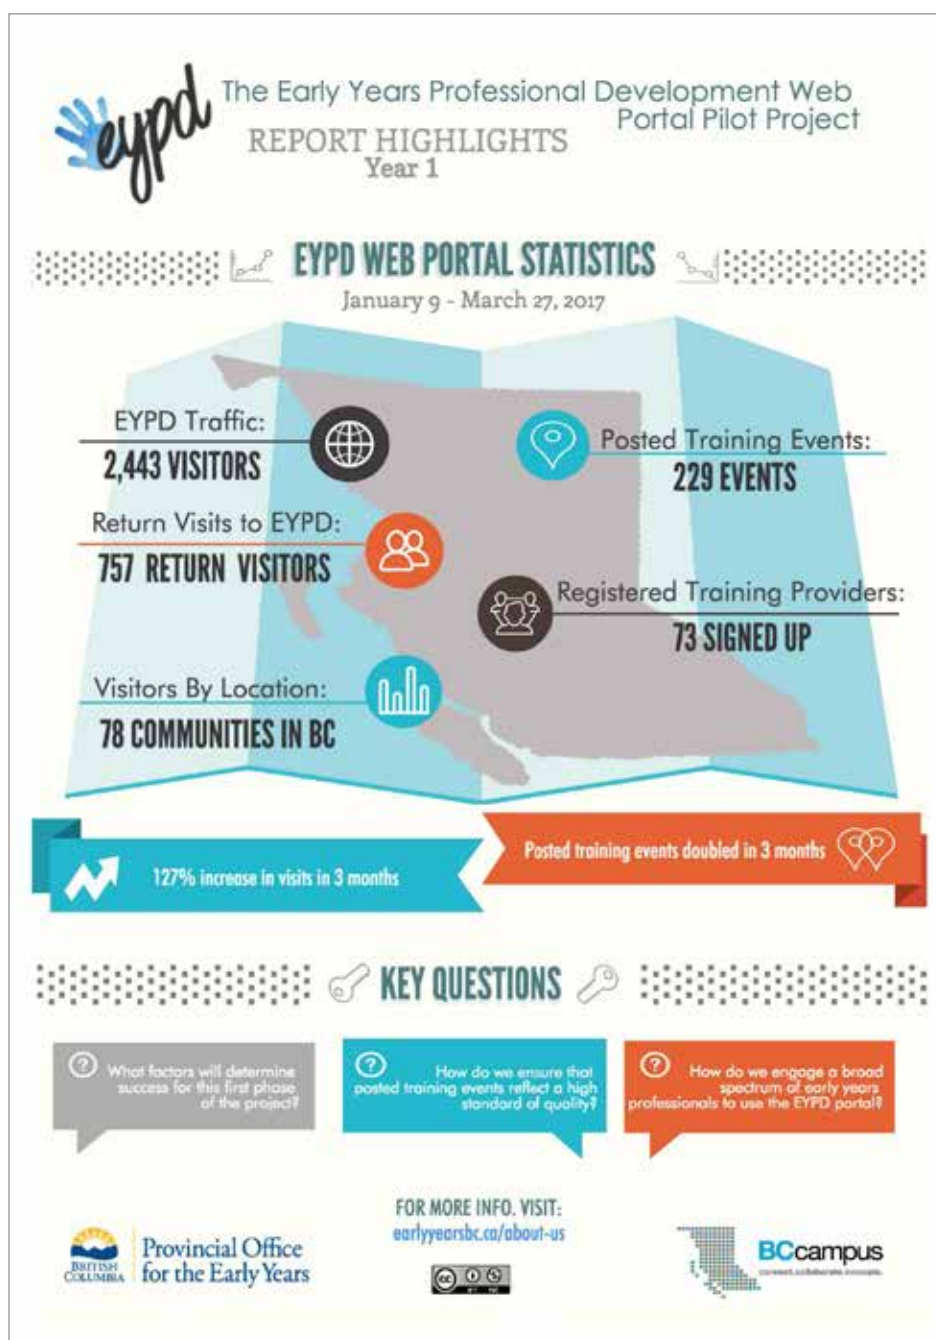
eypd

The Early Years Professional Development Web Portal Pilot Project

REPORT HIGHLIGHTS
Year 1

EYPD WEB PORTAL STATISTICS
January 9 - March 27, 2017

EYPD Traffic:
2,443 VISITORS

Posted Training Events:
229 EVENTS

Return Visits to EYPD:
757 RETURN VISITORS

Registered Training Providers:
73 SIGNED UP

Visitors By Location:
78 COMMUNITIES IN BC

127% increase in visits in 3 months

Posted training events doubled in 3 months

KEY QUESTIONS

What factors will determine success for this first phase of the project?

How do we ensure that posted training events reflect a high standard of quality?

How do we engage a broad spectrum of early years professionals to use the EYPD portal?

BRITISH COLUMBIA
Provincial Office for the Early Years

FOR MORE INFO. VISIT:
earlyyearsbc.ca/about-us

BCcampus
connect.collaborate.innovate.